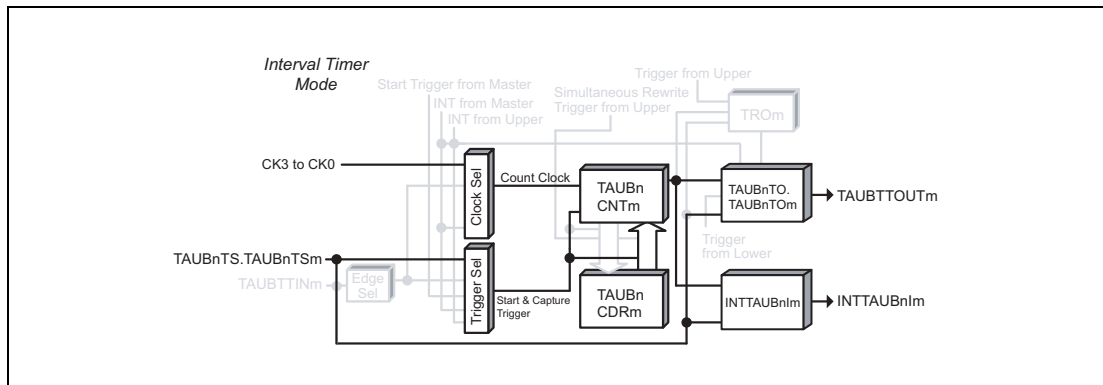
Interval Timer Mode

Start Trigger from Master
INT from Master
INT from Upper
Simultaneous Rewrite Trigger from Upper
Trigger from Upper
TROm

CK3 to CK0
Clock Sel
Count Clock
TAUBn CNTm
TAUBnTO. TAUBnTOm
TAUBTTOUTm

Trigger from Lower

TAUBnTS.TAUBnTSm
TAUBTTINm
Edge Sel
Trigger Sel
Start & Capture Trigger
TAUBn CDRm
INTTAUBnIm
INTTAUBnIm